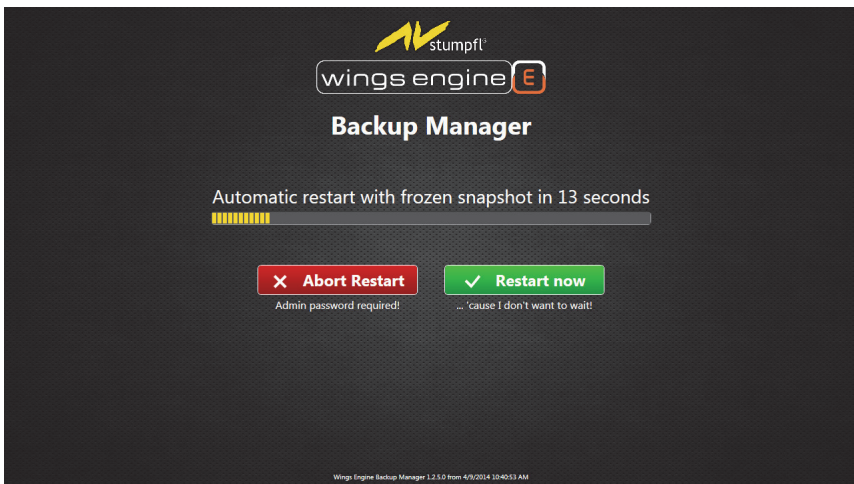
AV stumpfl®

wings engine E

Backup Manager

Automatic restart with frozen snapshot in 13 seconds

✕ Abort Restart
Admin password required!

✓ Restart now
... 'cause I don't want to wait!

Wings Engine Backup Manager 1.2.5.0 from 4/9/2014 10:40:53 AM